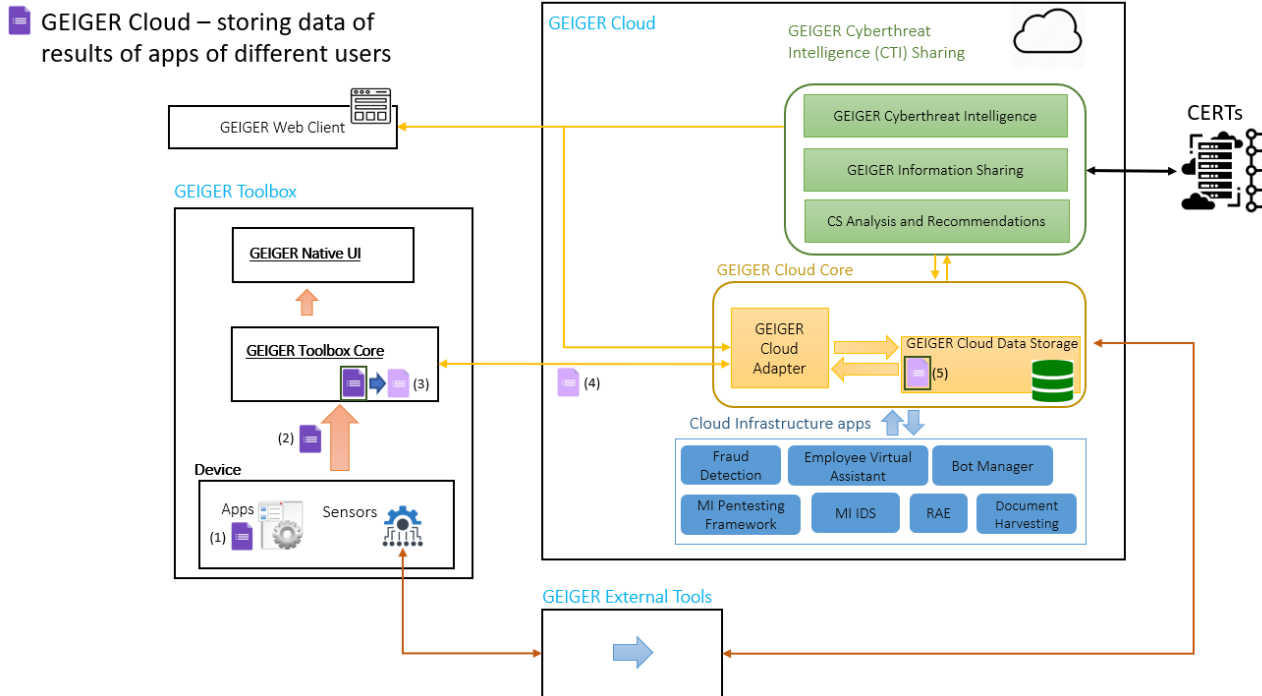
GEIGER Cloud – storing data of results of apps of different users

GEIGER Web Client

GEIGER Toolbox

GEIGER Native UI

GEIGER Toolbox Core

(3)

(2)

Device

Apps

(1)

Sensors

GEIGER Cloud

GEIGER Cyberthreat Intelligence (CTI) Sharing

GEIGER Cyberthreat Intelligence

GEIGER Information Sharing

CS Analysis and Recommendations

CERTs

GEIGER Cloud Core

GEIGER Cloud Adapter

GEIGER Cloud Data Storage

(5)

(4)

Cloud Infrastructure apps

Fraud Detection

Employee Virtual Assistant

Bot Manager

MI Pentesting Framework

MI IDS

RAE

Document Harvesting

GEIGER External Tools